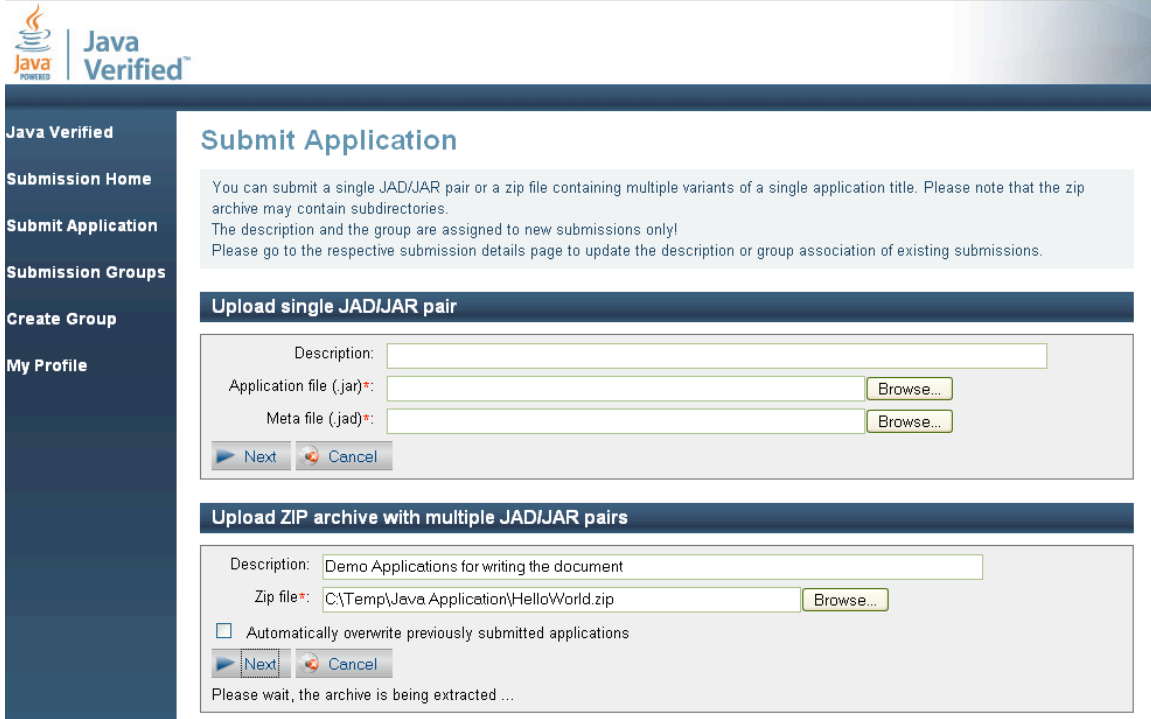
Java POWERED
Java Verified™

Java Verified
Submission Home
Submit Application
Submission Groups
Create Group
My Profile

Submit Application

You can submit a single JAD/JAR pair or a zip file containing multiple variants of a single application title. Please note that the zip archive may contain subdirectories.
The description and the group are assigned to new submissions only!
Please go to the respective submission details page to update the description or group association of existing submissions.

Upload single JAD/JAR pair

Description:
Application file (.jar)*:
Browse...
Meta file (.jad)*:
Browse...
Next
Cancel

Upload ZIP archive with multiple JAD/JAR pairs

Description: Demo Applications for writing the document
Zip file*: C:\Temp\Java Application\HelloWorld.zip
Browse...
Automatically overwrite previously submitted applications
Next
Cancel
Please wait, the archive is being extracted ...